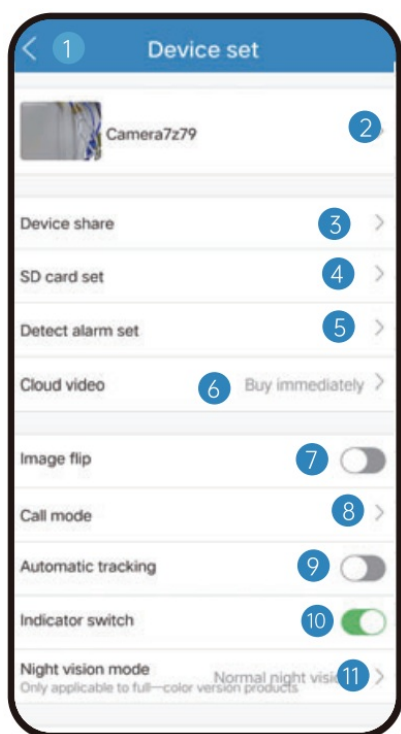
< 1 Device set

Camera7z79 2 >

Device share 3 >

SD card set 4 >

Detect alarm set 5 >

Cloud video 6 Buy immediately >

Image flip 7

Call mode 8 >

Automatic tracking 9

Indicator switch 10

Night vision mode Normal night visi 11 >
Only applicable to full—color version products